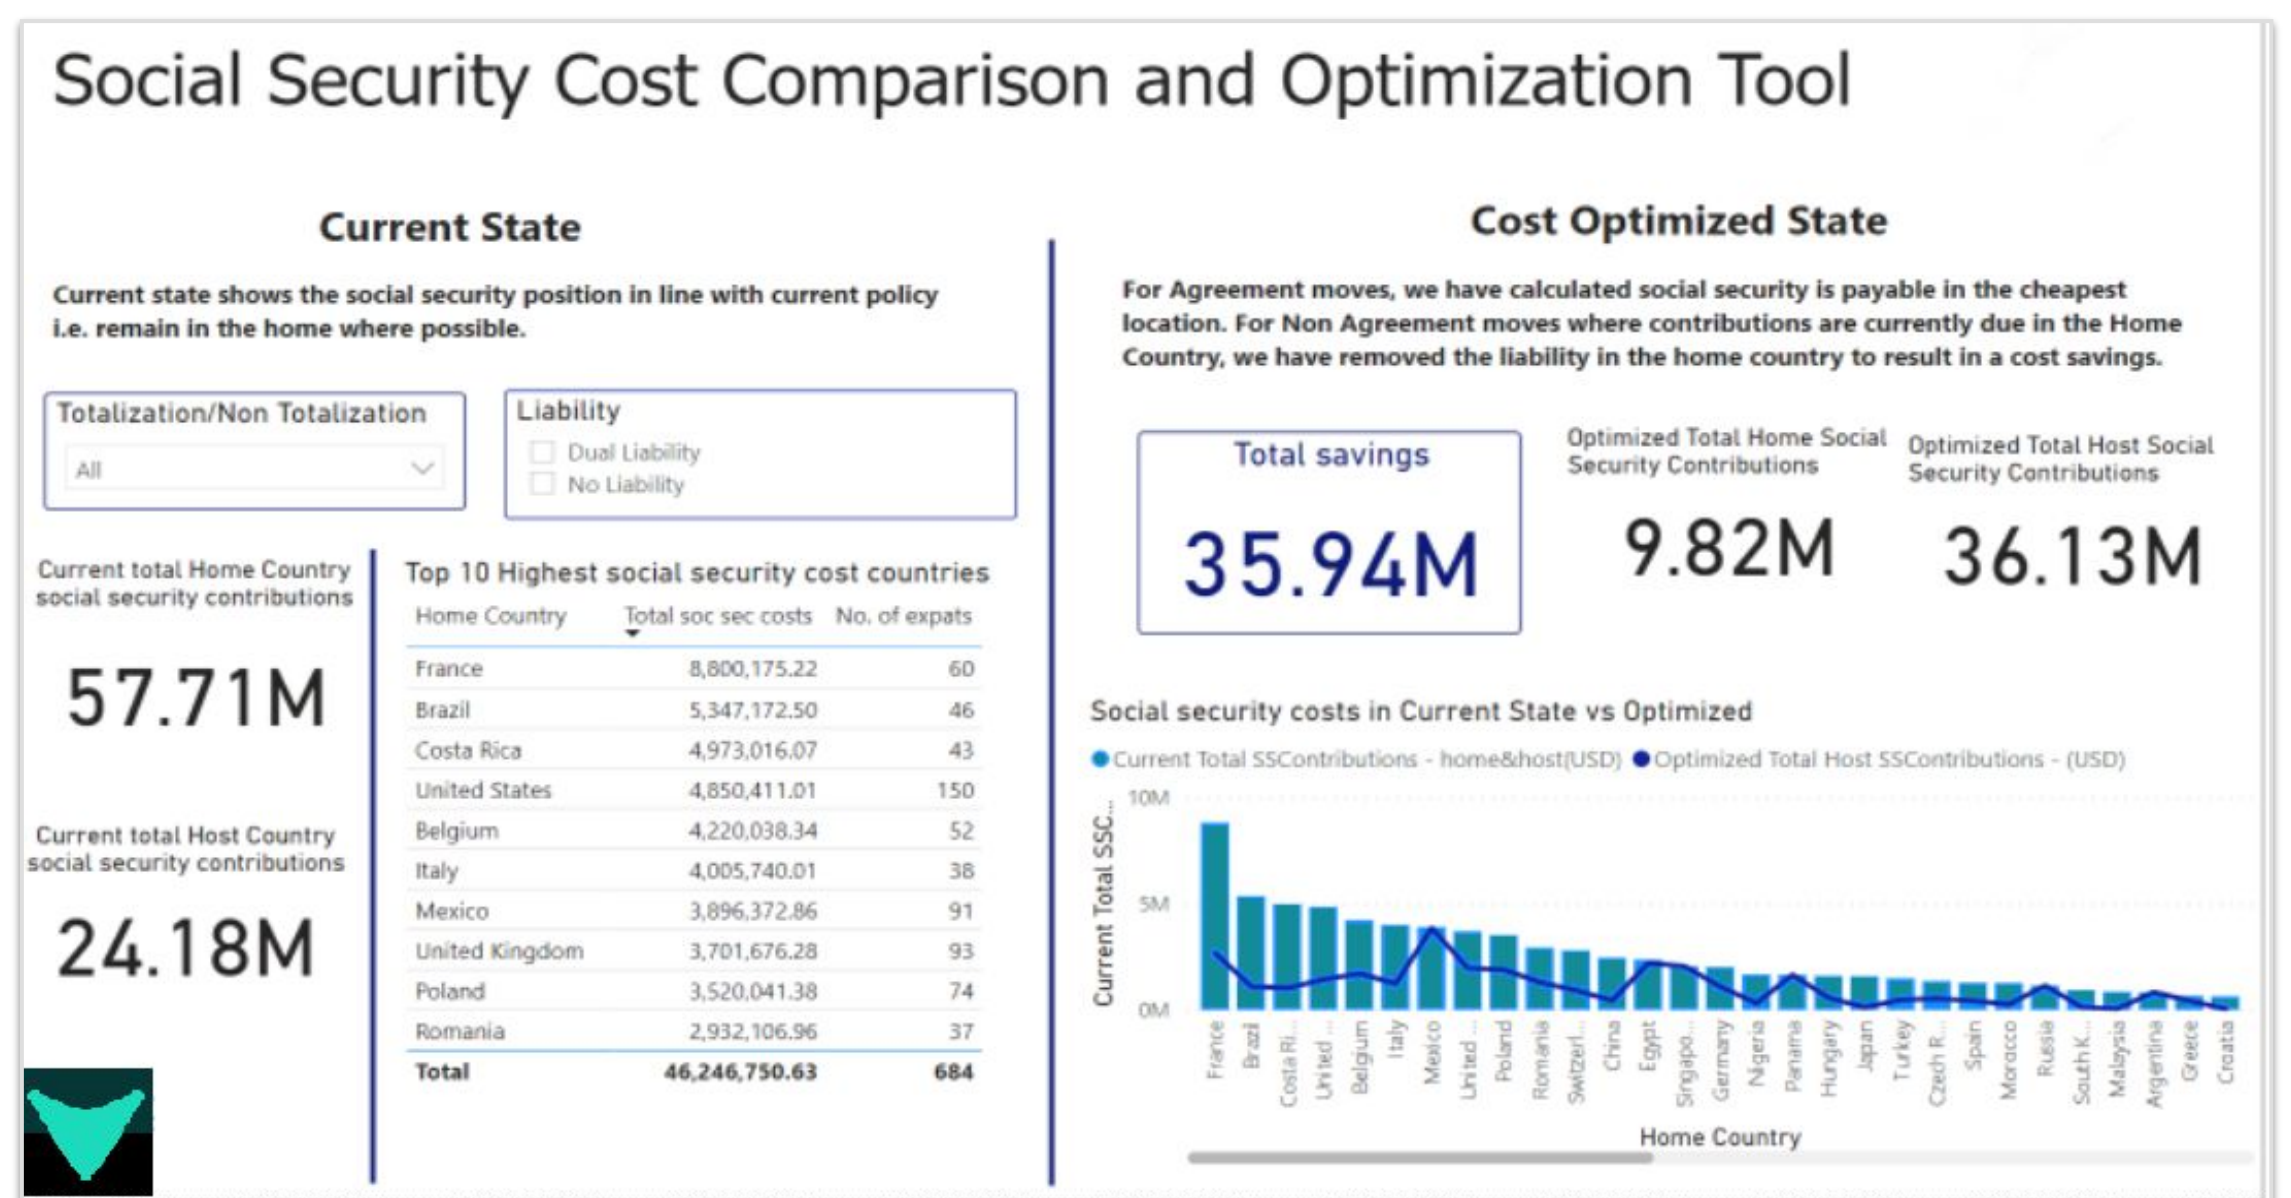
Social Security Cost Comparison and Optimization Tool

Current State

Current state shows the social security position in line with current policy i.e. remain in the home where possible.

Totalization/Non Totalization

All

Liability

Dual Liability

No Liability

Current total Home Country social security contributions

57.71M

Current total Host Country social security contributions

24.18M

Top 10 Highest social security cost countries

| Home Country | Total soc sec costs | No. of expats |
|---|---|---|
| France | 8,800,175.22 | 60 |
| Brazil | 5,347,172.50 | 46 |
| Costa Rica | 4,973,016.07 | 43 |
| United States | 4,850,411.01 | 150 |
| Belgium | 4,220,038.34 | 52 |
| Italy | 4,005,740.01 | 38 |
| Mexico | 3,896,372.86 | 91 |
| United Kingdom | 3,701,676.28 | 93 |
| Poland | 3,520,041.38 | 74 |
| Romania | 2,932,106.96 | 37 |
| Total | 46,246,750.63 | 684 |

Cost Optimized State

For Agreement moves, we have calculated social security is payable in the cheapest location. For Non Agreement moves where contributions are currently due in the Home Country, we have removed the liability in the home country to result in a cost savings.

Total savings

35.94M

Optimized Total Home Social Security Contributions

9.82M

Optimized Total Host Social Security Contributions

36.13M

Social security costs in Current State vs Optimized

Current Total SSContributions - home&host(USD) Optimized Total Host SSContributions - (USD)

Current Total SSC...

10M
5M
0M

France Brazil Costa Ri... United ... Belgium Italy Mexico United ... Poland Romania Switzerl... China Egypt Singapo... Germany Nigeria Panama Hungary Japan Turkey Czech R... Spain Morocco Russia South K... Malaysia Argentina Greece Croatia

Home Country